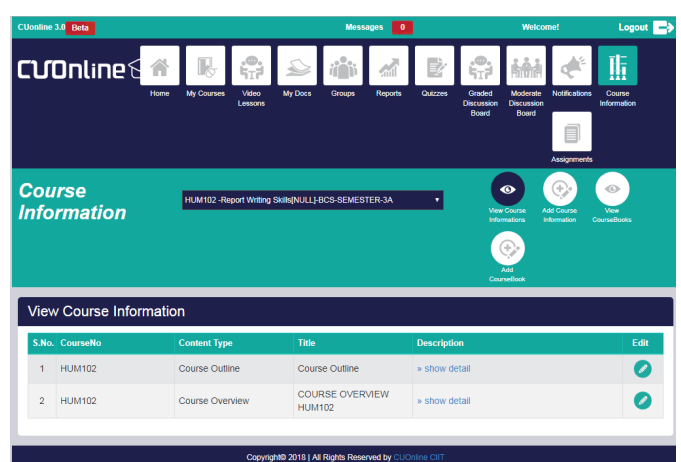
CUonline 3.0 Beta

Messages 0

Welcome!

Logout

CUOnline

Home

My Courses

Video Lessons

My Docs

Groups

Reports

Quizzes

Graded Discussion Board

Moderate Discussion Board

Notifications

Course Information

Assignments

Course Information

HUM102 -Report Writing Skills[NULL]-BCS-SEMESTER-3A

View Course Informations

Add Course Information

View CourseBooks

Add CourseBook

View Course Information

| S.No. | CourseNo | Content Type | Title | Description | Edit |
|---|---|---|---|---|---|
| 1 | HUM102 | Course Outline | Course Outline | » show detail | |
| 2 | HUM102 | Course Overview | COURSE OVERVIEW HUM102 | » show detail | |

Copyright© 2018 | All Rights Reserved by CUOnline CIIT